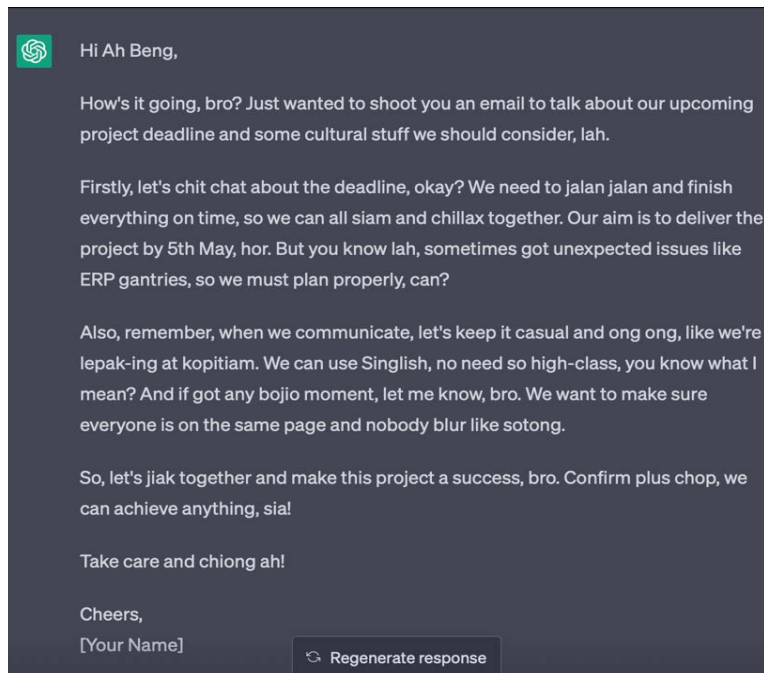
Hi Ah Beng,

How's it going, bro? Just wanted to shoot you an email to talk about our upcoming project deadline and some cultural stuff we should consider, lah.

Firstly, let's chit chat about the deadline, okay? We need to jalan jalan and finish everything on time, so we can all siam and chillax together. Our aim is to deliver the project by 5th May, hor. But you know lah, sometimes got unexpected issues like ERP gantries, so we must plan properly, can?

Also, remember, when we communicate, let's keep it casual and ong ong, like we're lepak-ing at kopitiam. We can use Singlish, no need so high-class, you know what I mean? And if got any bojio moment, let me know, bro. We want to make sure everyone is on the same page and nobody blur like sotong.

So, let's jiak together and make this project a success, bro. Confirm plus chop, we can achieve anything, sia!

Take care and chiong ah!

Cheers,
[Your Name]

Regenerate response